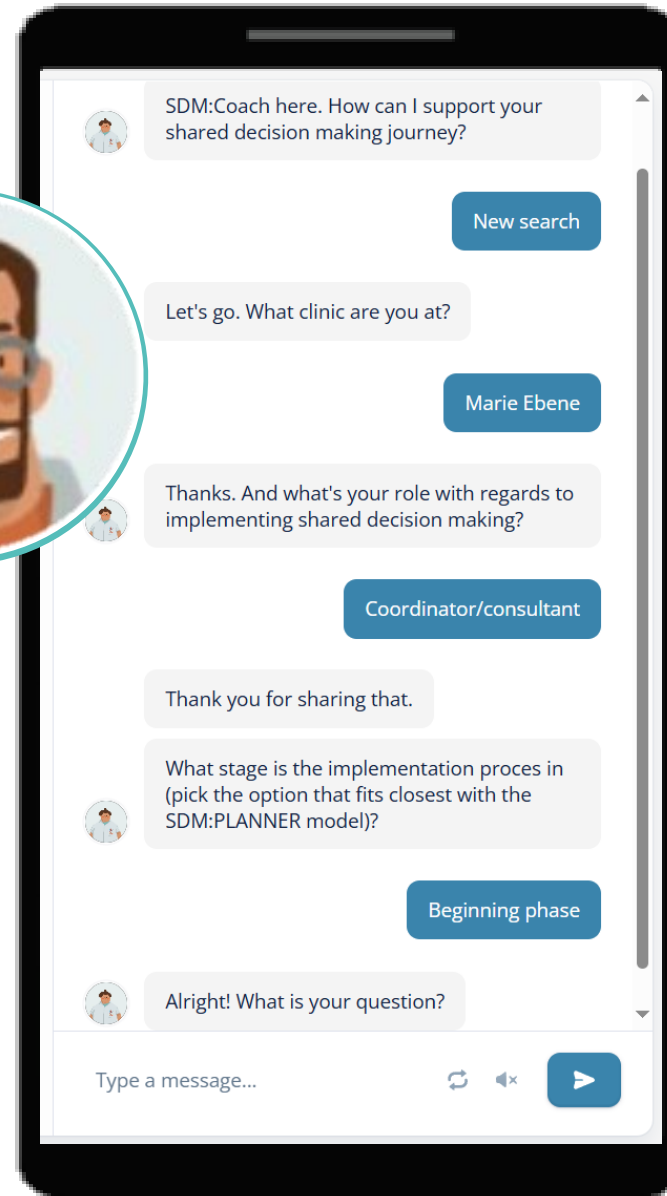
SDM:Coach here. How can I support your shared decision making journey?

New search

Let's go. What clinic are you at?

Marie Ebene

Thanks. And what's your role with regards to implementing shared decision making?

Coordinator/consultant

Thank you for sharing that.

What stage is the implementation proces in (pick the option that fits closest with the SDM:PLANNER model)?

Beginning phase

Alright! What is your question?

Type a message...